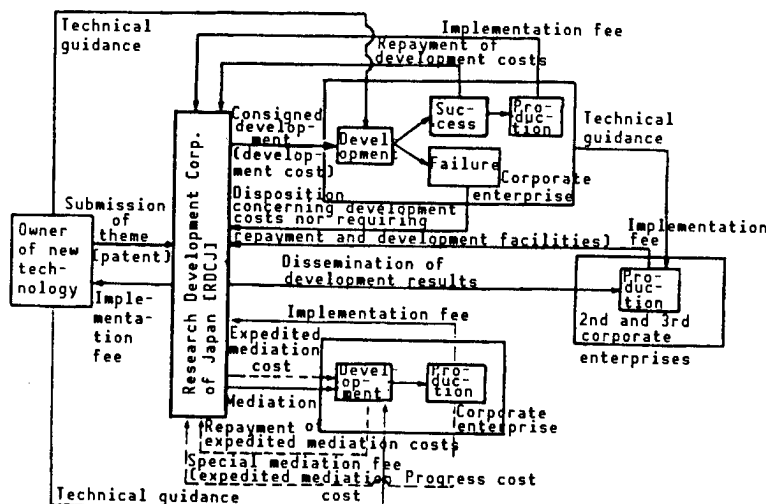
Technical guidance

Implementation fee

Repayment of development costs

Consigned development (development cost)

Development

Success

Production

Failure

Corporate enterprise

Technical guidance

Research Development Corp. of Japan [RDCJ]

Submission of theme [patent]

Owner of new technology

Implementation fee

Disposition concerning development costs nor requiring [repayment and development facilities]

Implementation fee

Dissemination of development results

Production

2nd and 3rd corporate enterprises

Implementation fee

Expedited mediation cost

Development

Production

Mediation

Corporate enterprise

Repayment of expedited mediation costs

Special mediation fee

[Expedited mediation cost

Progress cost

Technical guidance